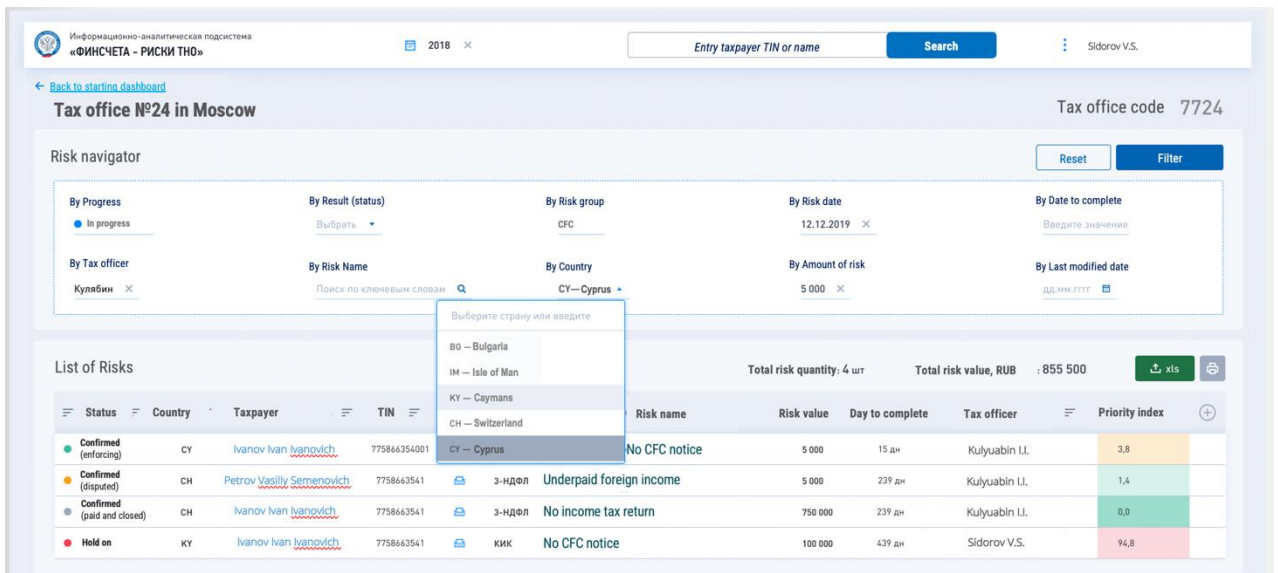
Информационно-аналитическая подсистема
«ФИНСЧЕТА - РИСКИ ТНО»

2018 ×

Entry taxpayer TIN or name

Search

Sidorov V.S.

← Back to starting dashboard

Tax office №24 in Moscow

Tax office code 7724

Risk navigator

Reset

Filter

By Progress
In progress

By Result (status)
Выбрать

By Risk group
CFC

By Risk date
12.12.2019 ×

By Date to complete
Введите значение

By Tax officer
Кулябин ×

By Risk Name
Поиск по ключевым словам

By Country
CY— Cyprus

By Amount of risk
5 000 ×

By Last modified date
дд.мм.гггг

Выберите страну или введите
BG — Bulgaria
IM — Isle of Man
KY — Caymans
CH — Switzerland
CY — Cyprus

List of Risks

Total risk quantity: 4 шт

Total risk value, RUB : 855 500

xls

| Status | Country | Taxpayer | TIN | | | Risk name | Risk value | Day to complete | Tax officer | Priority index |
|---|---|---|---|---|---|---|---|---|---|---|
| Confirmed (enforcing) | CY | Ivanov Ivan Ivanovich | 775866354001 | | | No CFC notice | 5 000 | 15 дн | Kulyuabin I.I. | 3,8 |
| Confirmed (disputed) | CH | Petrov Vasiliy Semenovich | 7758663541 | | 3-НДФЛ | Underpaid foreign income | 5 000 | 239 дн | Kulyuabin I.I. | 1,4 |
| Confirmed (paid and closed) | CH | Ivanov Ivan Ivanovich | 7758663541 | | 3-НДФЛ | No income tax return | 750 000 | 239 дн | Kulyuabin I.I. | 0,0 |
| Hold on | KY | Ivanov Ivan Ivanovich | 7758663541 | | КИК | No CFC notice | 100 000 | 439 дн | Sidorov V.S. | 94,8 |